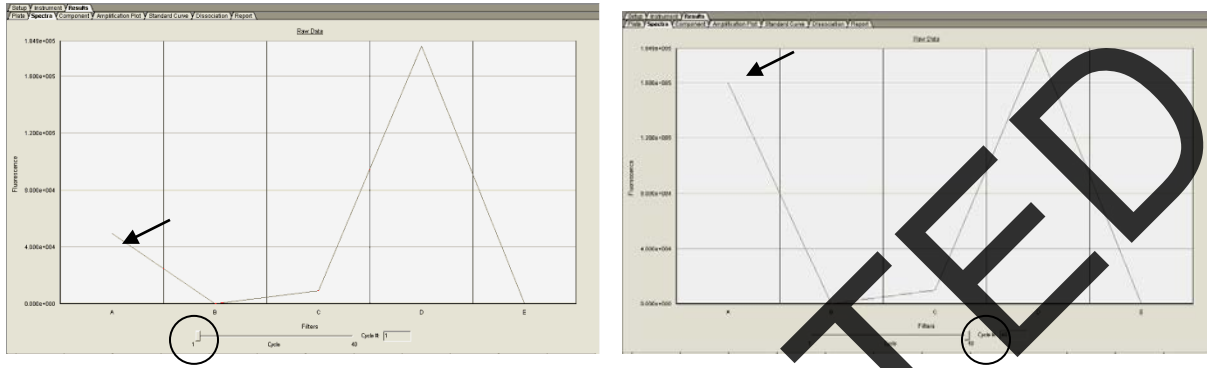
Setup Instrument Results
Plate Spectra Component Amplification Plot Standard Curve Dissociation Report

Raw Data

1.840e+005
1.600e+005
1.200e+005
8.000e+004
4.000e+004
0.000e+000

Fluorescence

A B C D E

Filters

1 Cycle 40 Cycle #: 1

Setup Instrument Results
Plate Spectra Component Amplification Plot Standard Curve Dissociation Report

Raw Data

1.840e+005
1.600e+005
1.200e+005
8.000e+004
4.000e+004
0.000e+000

Fluorescence

A B C D E

Filters

Cycle #: 40